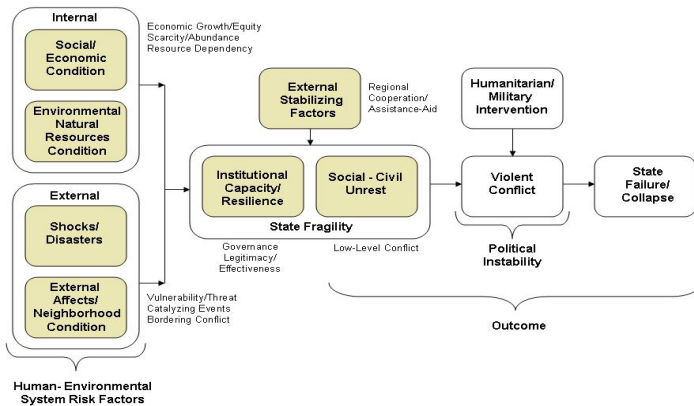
Internal

Social/ Economic Condition

Environmental Natural Resources Condition

Economic Growth/Equity
Scarcity/Abundance
Resource Dependency

External

Shocks/ Disasters

External Affects/ Neighborhood Condition

Vulnerability/Threat
Catalyzing Events
Bordering Conflict

Human- Environmental System Risk Factors

External Stabilizing Factors

Regional Cooperation/ Assistance-Aid

Institutional Capacity/ Resilience

Social - Civil Unrest

State Fragility

Governance Legitimacy/ Effectiveness

Low-Level Conflict

Humanitarian/ Military Intervention

Violent Conflict

Political Instability

State Failure/ Collapse

Outcome